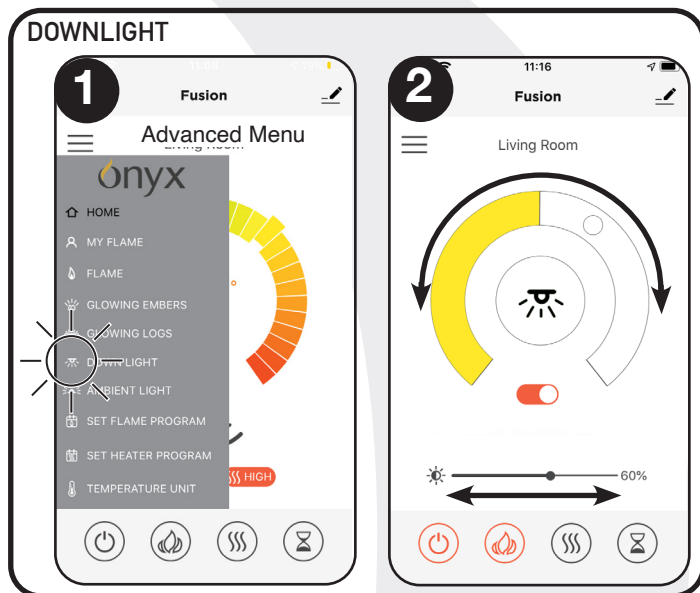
DOWNLIGHT

1

Fusion

Advanced Menu

onyx

HOME

MY FLAME

FLAME

GLOWING EMBERS

GLOWING LOGS

DOWNLIGHT

AMBIENT LIGHT

SET FLAME PROGRAM

SET HEATER PROGRAM

TEMPERATURE UNIT

HIGH

2

11:16

Fusion

Living Room

60%